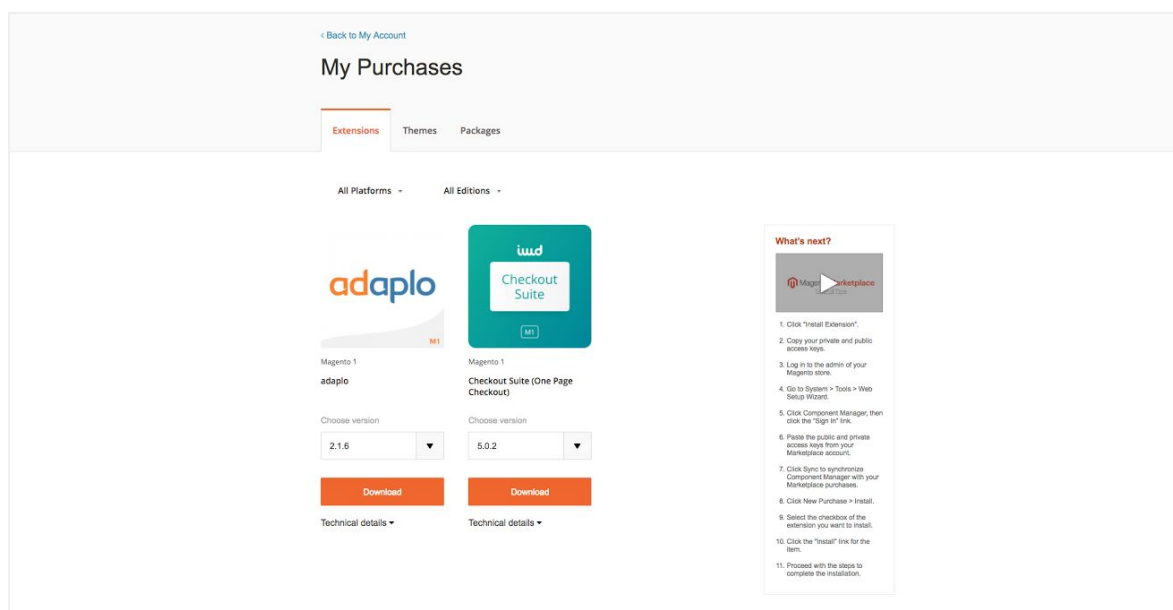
< Back to My Account

My Purchases

Extensions Themes Packages

All Platforms ⌄ All Editions ⌄

adaplo
M1

Magento 1
adaplo

Choose version
2.1.6 ▼

Download

Technical details ▾

iwd
Checkout Suite
M1

Magento 1
Checkout Suite (One Page Checkout)

Choose version
5.0.2 ▼

Download

Technical details ▾

What's next?

Magento Marketplace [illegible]

1. Click "Install Extension".
2. Copy your private and public access keys.
3. Log in to the admin of your Magento store.
4. Go to System > Tools > Web Setup Wizard.
5. Click Component Manager, then click the "Sign In" link.
6. Paste the public and private access keys from your Marketplace account.
7. Click Sync to synchronize Component Manager with your Marketplace purchases.
8. Click New Purchase > Install.
9. Select the checkbox of the extension you want to install.
10. Click the "Install" link for the item.
11. Proceed with the steps to complete the installation.